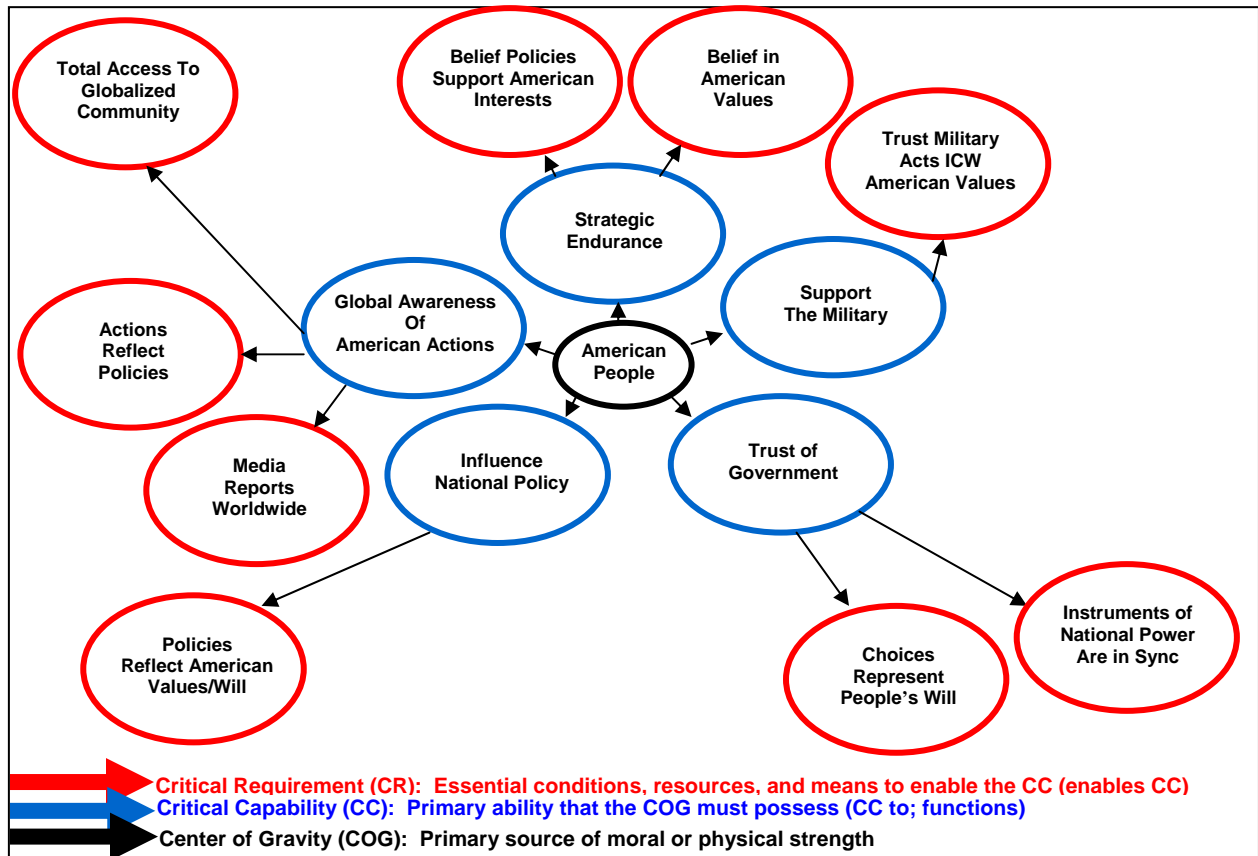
Total Access To Globalized Community

Belief Policies Support American Interests

Belief in American Values

Trust Military Acts ICW American Values

Strategic Endurance

Global Awareness Of American Actions

Support The Military

Actions Reflect Policies

American People

Media Reports Worldwide

Influence National Policy

Trust of Government

Policies Reflect American Values/Will

Choices Represent People's Will

Instruments of National Power Are in Sync

Critical Requirement (CR): Essential conditions, resources, and means to enable the CC (enables CC)
Critical Capability (CC): Primary ability that the COG must possess (CC to; functions)
Center of Gravity (COG): Primary source of moral or physical strength